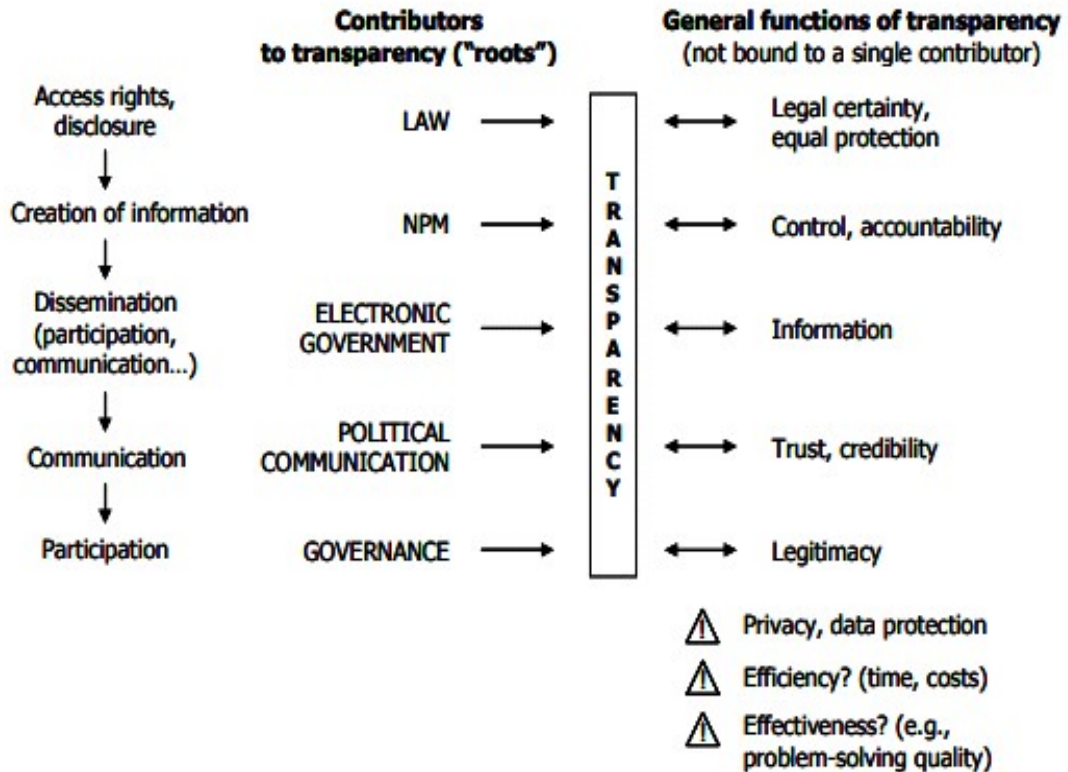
Contributors to transparency ("roots")

General functions of transparency (not bound to a single contributor)

Access rights, disclosure

Creation of information

Dissemination (participation, communication...)

Communication

Participation

LAW

NPM

ELECTRONIC GOVERNMENT

POLITICAL COMMUNICATION

GOVERNANCE

TRANSPARENCY

Legal certainty, equal protection

Control, accountability

Information

Trust, credibility

Legitimacy

Privacy, data protection

Efficiency? (time, costs)

Effectiveness? (e.g., problem-solving quality)